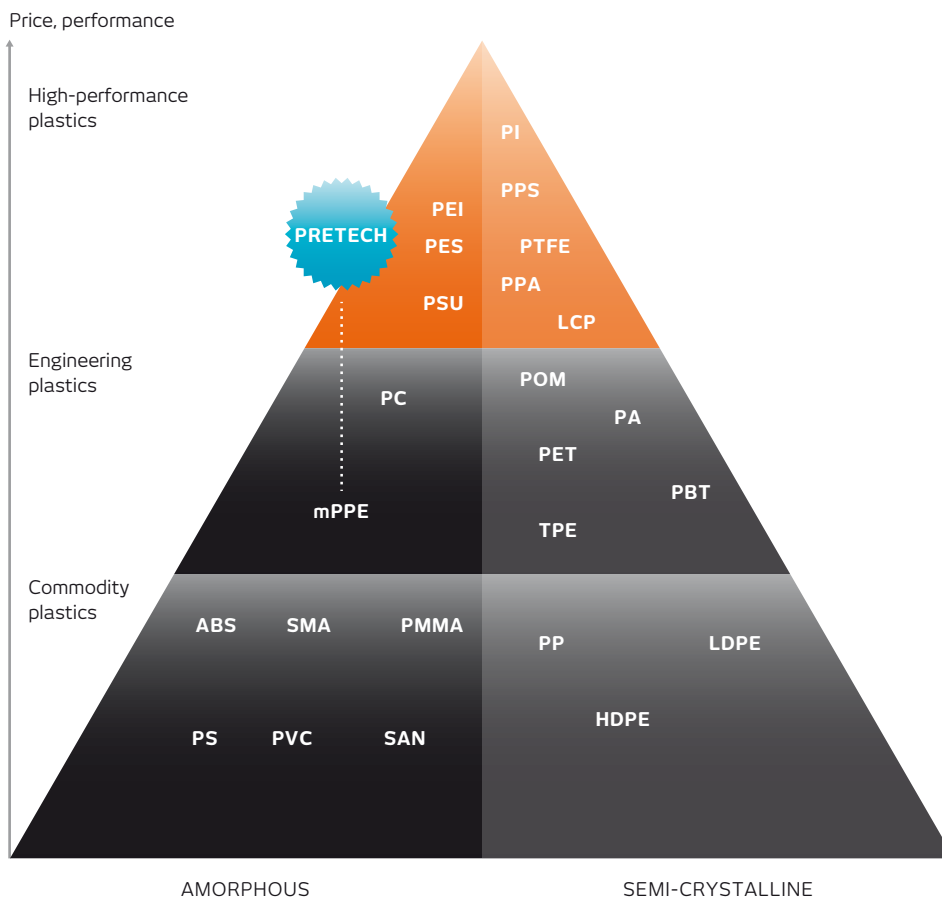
Price, performance

High-performance plastics

PRETECH

PEI
PES
PSU

PI
PPS
PTFE
PPA
LCP

Engineering plastics

PC
mPPE

POM
PA
PET
PBT
TPE

Commodity plastics

ABS
SMA
PMMA
PS
PVC
SAN

PP
LDPE
HDPE

AMORPHOUS

SEMI-CRYSTALLINE